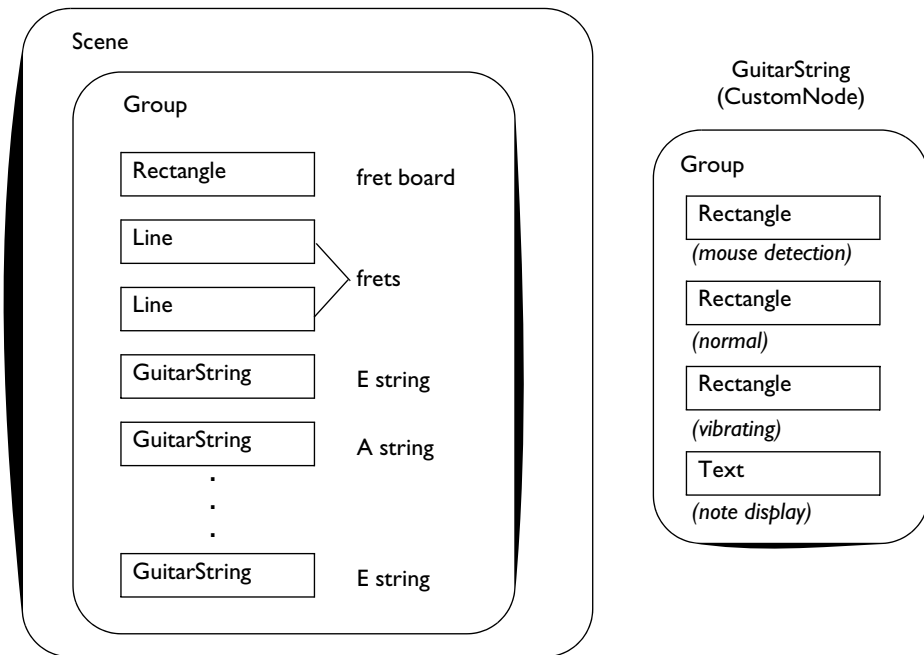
Scene

Group

Rectangle
fret board

Line

Line
frets

GuitarString
E string

GuitarString
A string

.
.
.

GuitarString
E string

GuitarString
(CustomNode)

Group

Rectangle
*(mouse detection)*

Rectangle
*(normal)*

Rectangle
*(vibrating)*

Text
*(note display)*